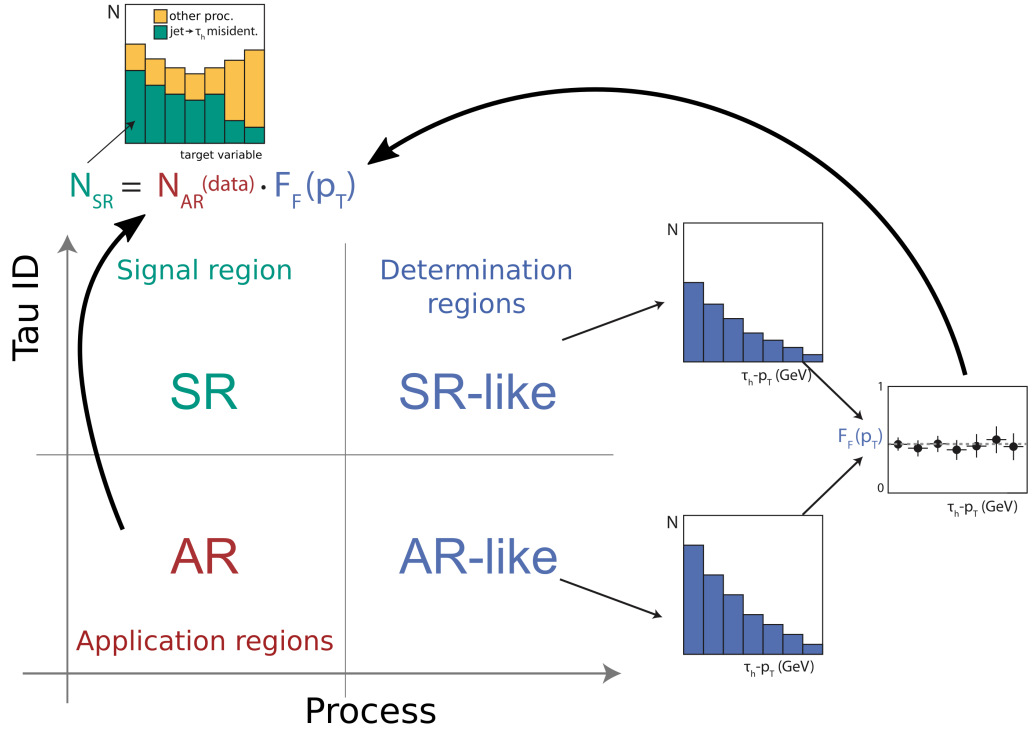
N
other proc.
jet$\rightarrow\tau_h$ misident.
target variable

$N_{SR} = N_{AR}^{(data)} \cdot F_F(p_T)$

Tau ID

Signal region

Determination regions

SR

SR-like

AR

AR-like

Application regions

Process

N
$\tau_h$-$p_T$ (GeV)

1
$F_F(p_T)$
0
$\tau_h$-$p_T$ (GeV)

N
$\tau_h$-$p_T$ (GeV)